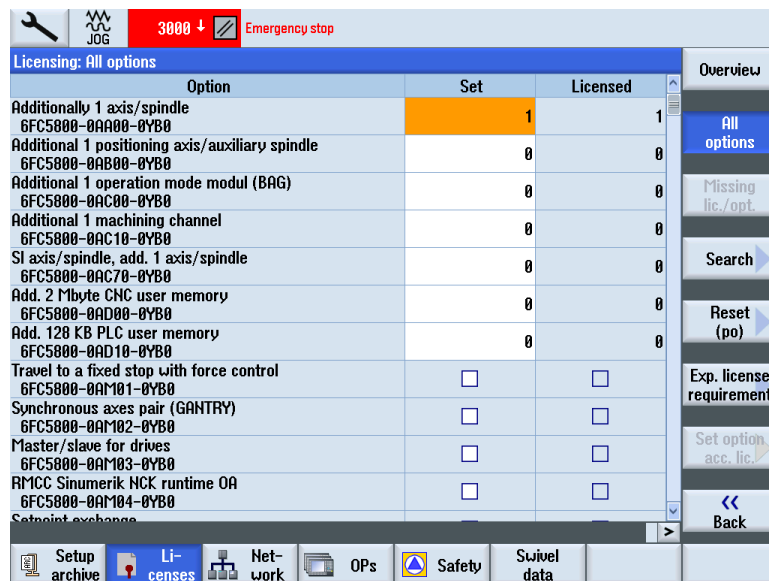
JOG 3000 Emergency stop

Licensing: All options

| Option | Set | Licensed |
|---|---|---|
| Additionally 1 axis/spindle 6FC5800-0AA00-0YB0 | 1 | 1 |
| Additional 1 positioning axis/auxiliary spindle 6FC5800-0AB00-0YB0 | 0 | 0 |
| Additional 1 operation mode modul (BAG) 6FC5800-0AC00-0YB0 | 0 | 0 |
| Additional 1 machining channel 6FC5800-0AC10-0YB0 | 0 | 0 |
| SI axis/spindle, add. 1 axis/spindle 6FC5800-0AC70-0YB0 | 0 | 0 |
| Add. 2 Mbyte CNC user memory 6FC5800-0AD00-0YB0 | 0 | 0 |
| Add. 128 KB PLC user memory 6FC5800-0AD10-0YB0 | 0 | 0 |
| Travel to a fixed stop with force control 6FC5800-0AM01-0YB0 | ☐ | ☐ |
| Synchronous axes pair (GANTRY) 6FC5800-0AM02-0YB0 | ☐ | ☐ |
| Master/slave for drives 6FC5800-0AM03-0YB0 | ☐ | ☐ |
| RMCC Sinumerik NCK runtime OA 6FC5800-0AM04-0YB0 | ☐ | ☐ |
| Setpoint exchange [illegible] | | |

Overview
All options
Missing lic./opt.
Search
Reset (po)
Exp. license requirement
Set option acc. lic.
<< Back

Setup archive
Li-censes
Net-work
OPs
Safety
Swivel data